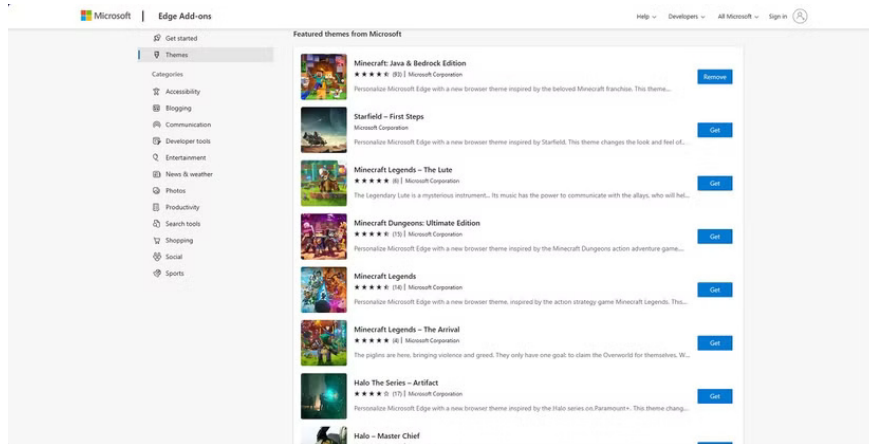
Microsoft | Edge Add-ons

Help Developers All Microsoft Sign in

Get started
Themes

Categories
Accessibility
Blogging
Communication
Developer tools
Entertainment
News & weather
Photos
Productivity
Search tools
Shopping
Social
Sports

Featured themes from Microsoft

Minecraft: Java & Bedrock Edition
★★★★☆ (83) | Microsoft Corporation
Personalize Microsoft Edge with a new browser theme inspired by the beloved Minecraft franchise. This theme...
Remove

Starfield – First Steps
Microsoft Corporation
Personalize Microsoft Edge with a new browser theme inspired by Starfield. This theme changes the look and feel of...
Get

Minecraft Legends – The Lute
★★★★★ (6) | Microsoft Corporation
The Legendary Lute is a mysterious instrument... Its music has the power to communicate with the allays, who will he...
Get

Minecraft Dungeons: Ultimate Edition
★★★★☆ (15) | Microsoft Corporation
Personalize Microsoft Edge with a new browser theme inspired by the Minecraft Dungeons action adventure game...
Get

Minecraft Legends
★★★★☆ (14) | Microsoft Corporation
Personalize Microsoft Edge with a new browser theme, inspired by the action strategy game Minecraft Legends. This...
Get

Minecraft Legends – The Arrival
★★★★★ (4) | Microsoft Corporation
The piglins are here, bringing violence and greed. They only have one goal: to claim the Overworld for themselves. W...
Get

Halo The Series – Artifact
★★★★☆ (17) | Microsoft Corporation
Personalize Microsoft Edge with a new browser theme inspired by the Halo series on Paramount+. This theme chang...
Get

Halo – Master Chief